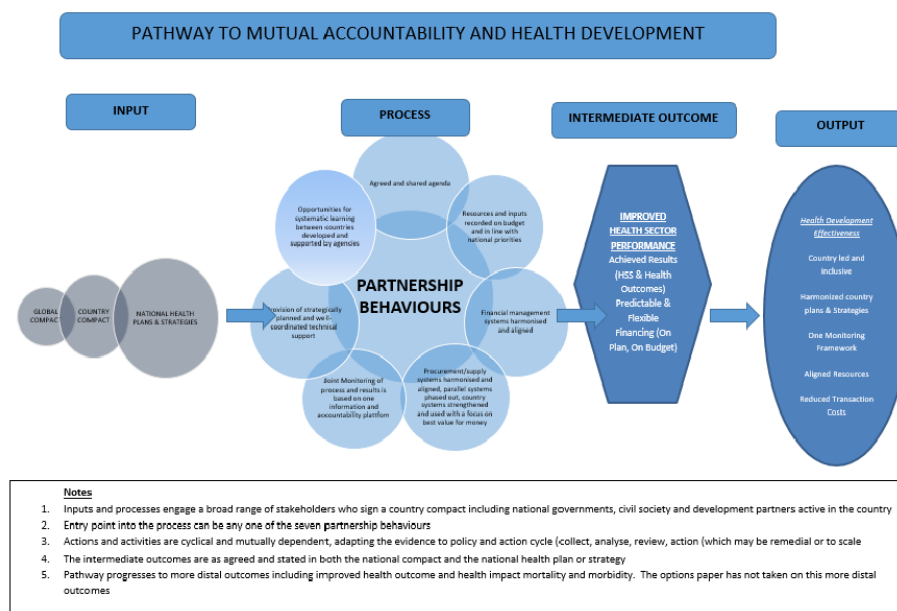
PATHWAY TO MUTUAL ACCOUNTABILITY AND HEALTH DEVELOPMENT

INPUT

PROCESS

INTERMEDIATE OUTCOME

OUTPUT

GLOBAL COMPACT

COUNTRY COMPACT

NATIONAL HEALTH PLANS & STRATEGIES

Agreed and shared agenda

Resources and inputs recorded on budget and in line with national priorities

Financial management systems harmonised and aligned

Procurement/supply systems harmonised and aligned, parallel systems phased out, country systems strengthened and used with a focus on best value for money

Joint Monitoring of process and results is based on one information and accountability platform

Provision of strategically planned and well-coordinated technical support

Opportunities for systematic learning between countries developed and supported by agencies

PARTNERSHIP BEHAVIOURS

IMPROVED HEALTH SECTOR PERFORMANCE
Achieved Results (HSS & Health Outcomes)
Predictable & Flexible Financing (On Plan, On Budget)

Health Development Effectiveness

Country led and inclusive

Harmonized country plans & Strategies

One Monitoring Framework

Aligned Resources

Reduced Transaction Costs

Notes
1. Inputs and processes engage a broad range of stakeholders who sign a country compact including national governments, civil society and development partners active in the country
2. Entry point into the process can be any one of the seven partnership behaviours
3. Actions and activities are cyclical and mutually dependent, adapting the evidence to policy and action cycle (collect, analyse, review, action (which may be remedial or to scale
4. The intermediate outcomes are as agreed and stated in both the national compact and the national health plan or strategy
5. Pathway progresses to more distal outcomes including improved health outcome and health impact mortality and morbidity. The options paper has not taken on this more distal outcomes